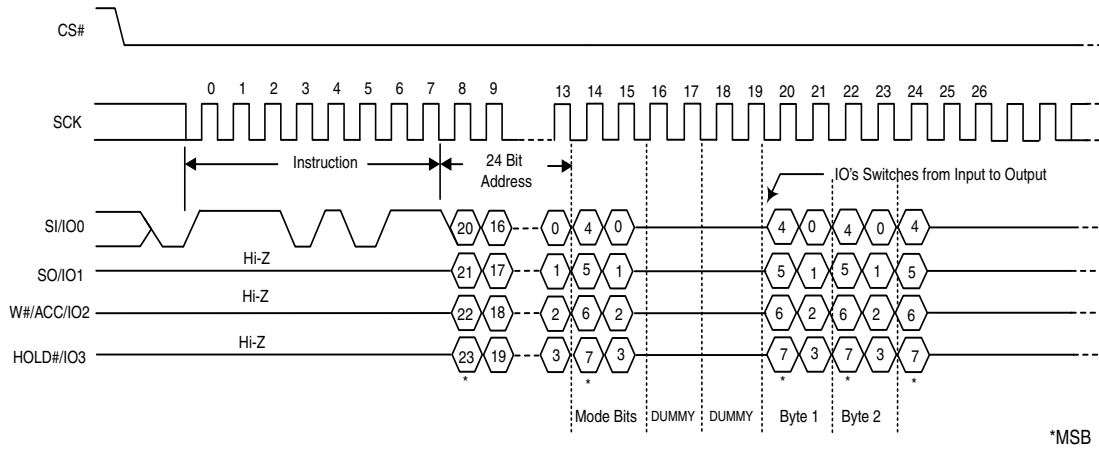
CS#

SCK

0 1 2 3 4 5 6 7 8 9 13 14 15 16 17 18 19 20 21 22 23 24 25 26

Instruction

24 Bit Address

IO's Switches from Input to Output

SI/IO0

20 16 0 4 0 4 0 4 0 4

SO/IO1

Hi-Z

21 17 1 5 1 5 1 5 1 5

W#/ACC/IO2

Hi-Z

22 18 2 6 2 6 2 6 2 6

HOLD#/IO3

Hi-Z

23 19 3 7 3 7 3 7 3 7

* * * * *

Mode Bits DUMMY DUMMY Byte 1 Byte 2

*MSB